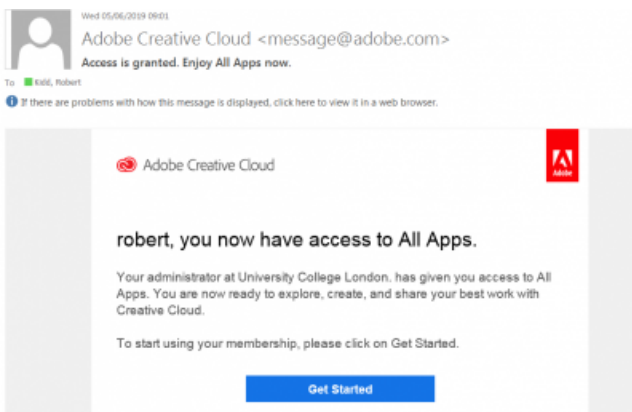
Wed 05/06/2019 09:01

Adobe Creative Cloud <message@adobe.com>

Access is granted. Enjoy All Apps now.

To Kidd, Robert

If there are problems with how this message is displayed, click here to view it in a web browser.

Adobe Creative Cloud

Adobe

robert, you now have access to All Apps.

Your administrator at University College London. has given you access to All Apps. You are now ready to explore, create, and share your best work with Creative Cloud.

To start using your membership, please click on Get Started.

Get Started